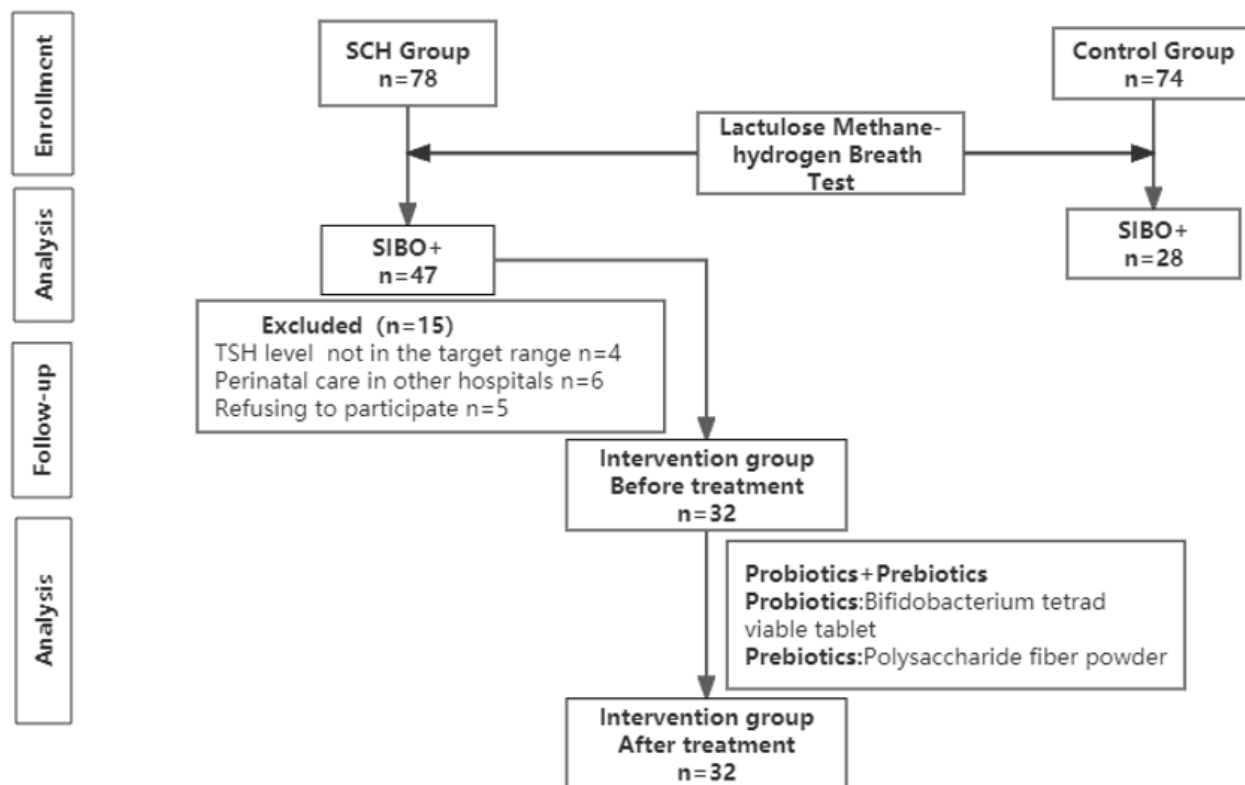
Enrollment

SCH Group
n=78

Control Group
n=74

Lactulose Methane-hydrogen Breath Test

Analysis

SIBO+
n=47

SIBO+
n=28

Excluded (n=15)
TSH level not in the target range n=4
Perinatal care in other hospitals n=6
Refusing to participate n=5

Follow-up

Intervention group
Before treatment
n=32

Analysis

Probiotics+Prebiotics
Probiotics:Bifidobacterium tetrad viable tablet
Prebiotics:Polysaccharide fiber powder

Intervention group
After treatment
n=32